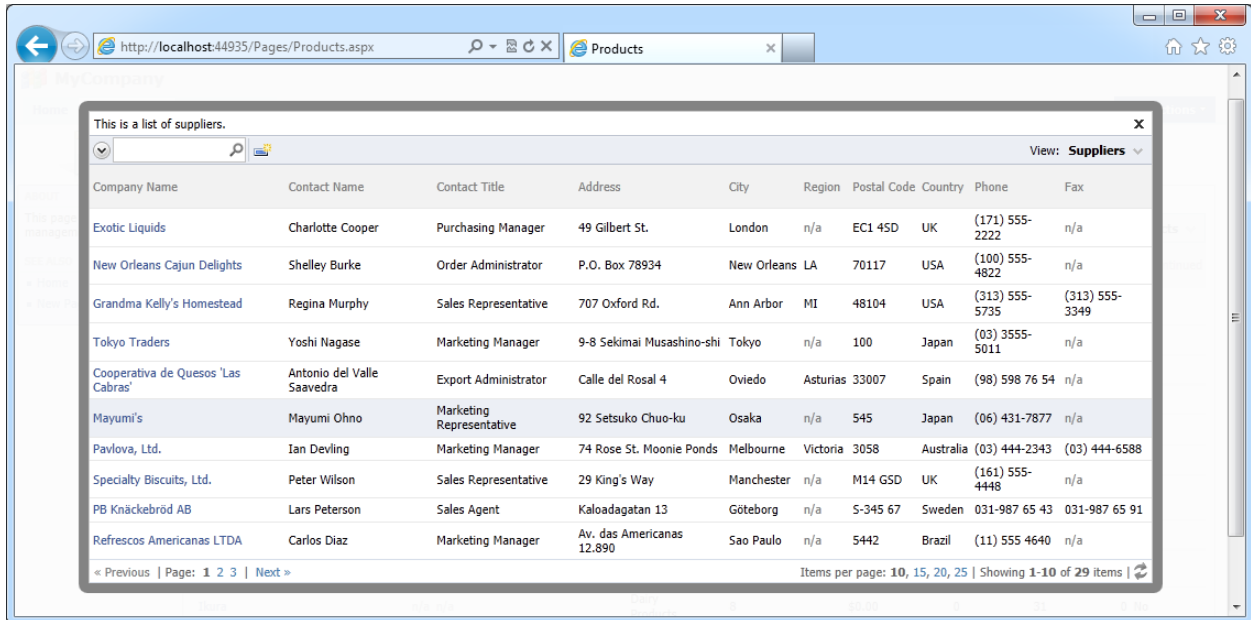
http://localhost:44935/Pages/Products.aspx

Products

This is a list of suppliers.

View: Suppliers

| Company Name | Contact Name | Contact Title | Address | City | Region | Postal Code | Country | Phone | Fax |
|---|---|---|---|---|---|---|---|---|---|
| Exotic Liquids | Charlotte Cooper | Purchasing Manager | 49 Gilbert St. | London | n/a | EC1 4SD | UK | (171) 555-2222 | n/a |
| New Orleans Cajun Delights | Shelley Burke | Order Administrator | P.O. Box 78934 | New Orleans | LA | 70117 | USA | (100) 555-4822 | n/a |
| Grandma Kelly's Homestead | Regina Murphy | Sales Representative | 707 Oxford Rd. | Ann Arbor | MI | 48104 | USA | (313) 555-5735 | (313) 555-3349 |
| Tokyo Traders | Yoshi Nagase | Marketing Manager | 9-8 Sekimai Musashino-shi | Tokyo | n/a | 100 | Japan | (03) 3555-5011 | n/a |
| Cooperativa de Quesos 'Las Cabras' | Antonio del Valle Saavedra | Export Administrator | Calle del Rosal 4 | Oviedo | Asturias | 33007 | Spain | (98) 598 76 54 | n/a |
| Mayumi's | Mayumi Ohno | Marketing Representative | 92 Setsuko Chuo-ku | Osaka | n/a | 545 | Japan | (06) 431-7877 | n/a |
| Pavlova, Ltd. | Ian Devling | Marketing Manager | 74 Rose St. Moonie Ponds | Melbourne | Victoria | 3058 | Australia | (03) 444-2343 | (03) 444-6588 |
| Specialty Biscuits, Ltd. | Peter Wilson | Sales Representative | 29 King's Way | Manchester | n/a | M14 GSD | UK | (161) 555-4448 | n/a |
| PB Knäckebröd AB | Lars Peterson | Sales Agent | Kaloadagatan 13 | Göteborg | n/a | S-345 67 | Sweden | 031-987 65 43 | 031-987 65 91 |
| Refrescos Americanas LTDA | Carlos Diaz | Marketing Manager | Av. das Americanas 12.890 | Sao Paulo | n/a | 5442 | Brazil | (11) 555 4640 | n/a |

« Previous | Page: 1 2 3 | Next »

Items per page: 10, 15, 20, 25 | Showing 1-10 of 29 items |